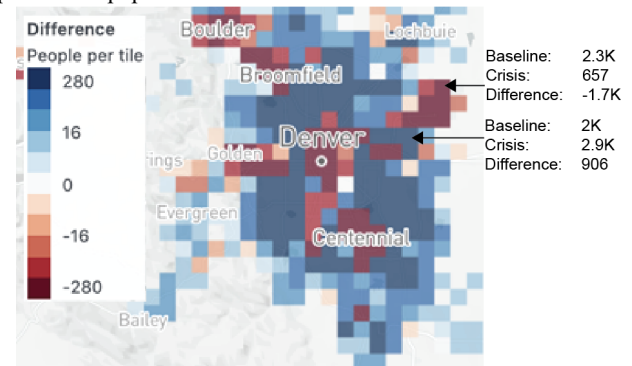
Difference
People per tile
280
16
0
-16
-280

Boulder
Lochbuie
Broomfield
Denver
Golden
rings
Evergreen
Centennial
Bailey

Baseline: 2.3K
Crisis: 657
Difference: -1.7K

Baseline: 2K
Crisis: 2.9K
Difference: 906